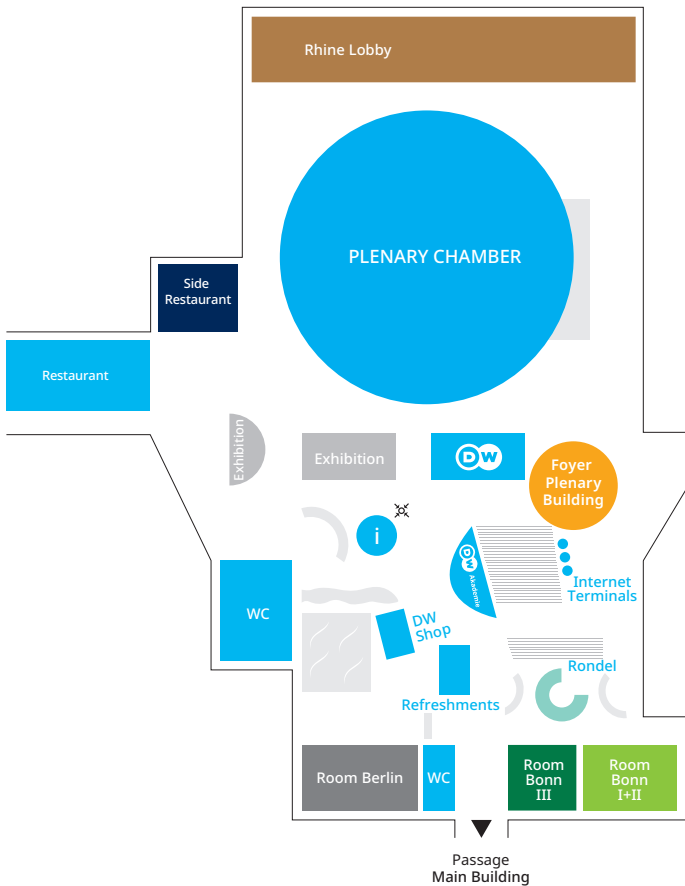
Rhine Lobby

Side Restaurant

PLENARY CHAMBER

Restaurant

Exhibition

Exhibition

DW

Foyer Plenary Building

i

DW Akademie

Internet Terminals

WC

DW Shop

Rondel

Refreshments

Room Berlin

WC

Room Bonn III

Room Bonn I+II

Passage
Main Building